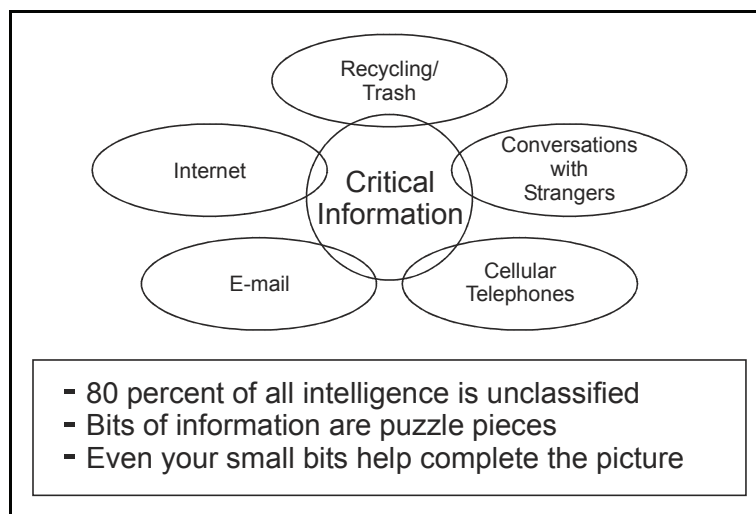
Recycling/ Trash

Internet

Critical Information

Conversations with Strangers

E-mail

Cellular Telephones

- 80 percent of all intelligence is unclassified
- Bits of information are puzzle pieces
- Even your small bits help complete the picture